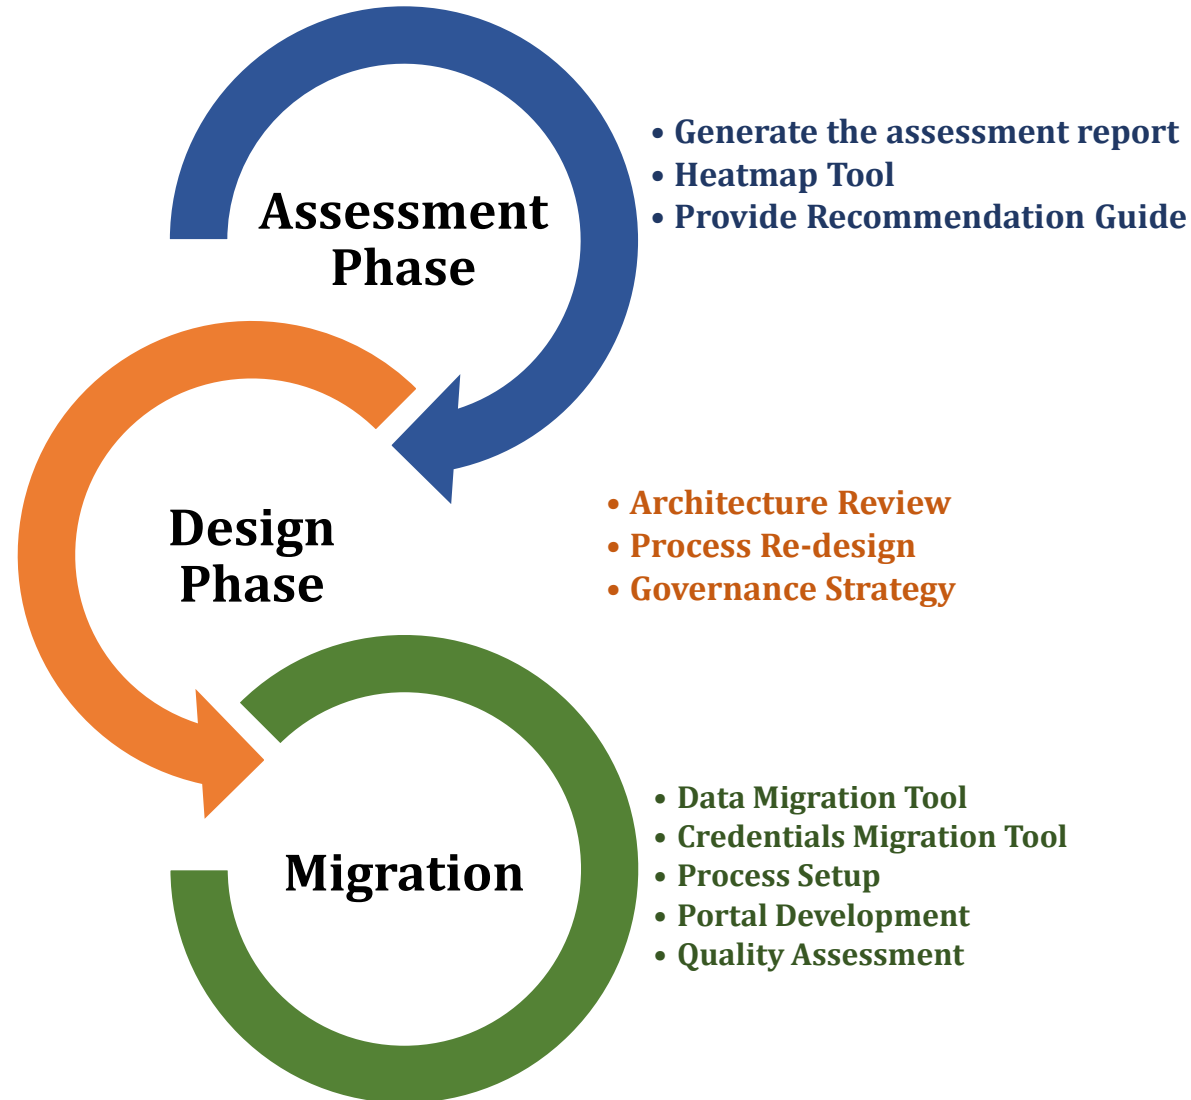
Assessment Phase

• Generate the assessment report
• Heatmap Tool
• Provide Recommendation Guide

Design Phase

• Architecture Review
• Process Re-design
• Governance Strategy

Migration

• Data Migration Tool
• Credentials Migration Tool
• Process Setup
• Portal Development
• Quality Assessment